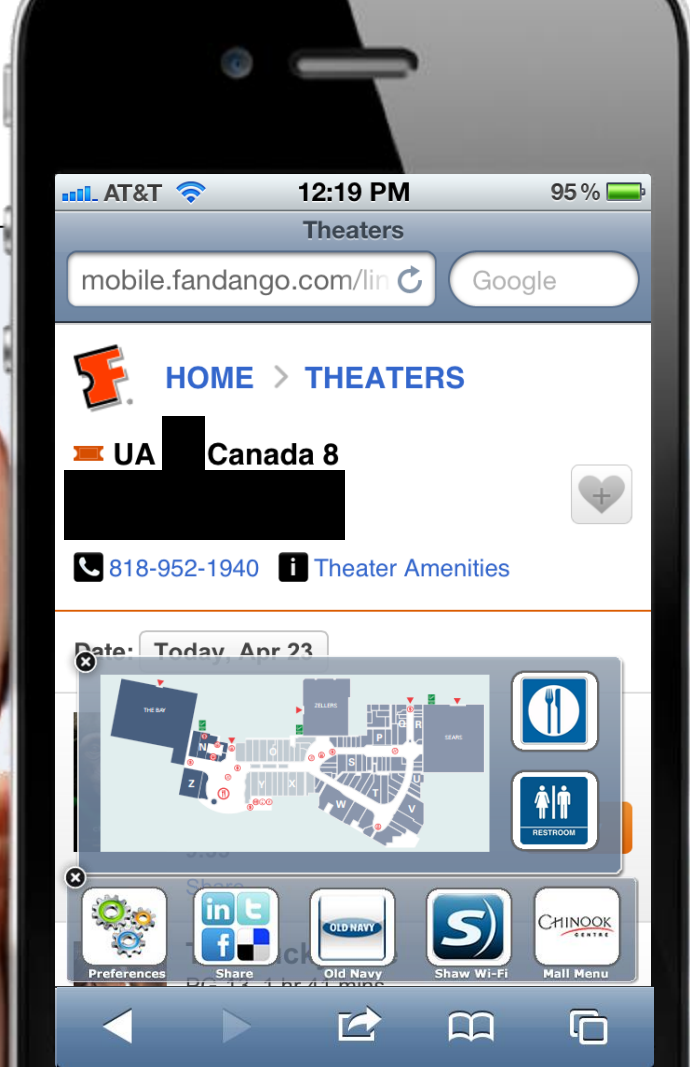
AT&T 12:19 PM 95 %

Theaters

mobile.fandango.com/lin

Google

HOME > THEATERS

UA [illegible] Canada 8

818-952-1940 Theater Amenities

Date: Today, Apr 23

THE BAY

ZELLERS

SEARS

N

O

P

Q

R

S

T

U

V

W

X

Y

Z

RESTROOM

Preferences

Share

OLD NAVY

Old Navy

Shaw Wi-Fi

CHINOOK CENTRE

Mall Menu